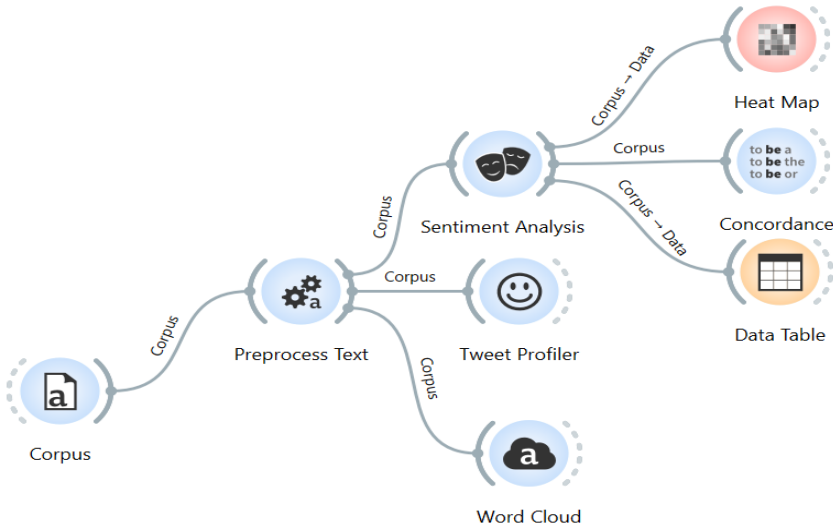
Corpus → Data

Heat Map

Corpus

to **be** a
to **be** the
to **be** or

Concordance

Corpus → Data

Data Table

Corpus

Sentiment Analysis

Corpus

Corpus

Preprocess Text

Tweet Profiler

Corpus

Corpus

Word Cloud